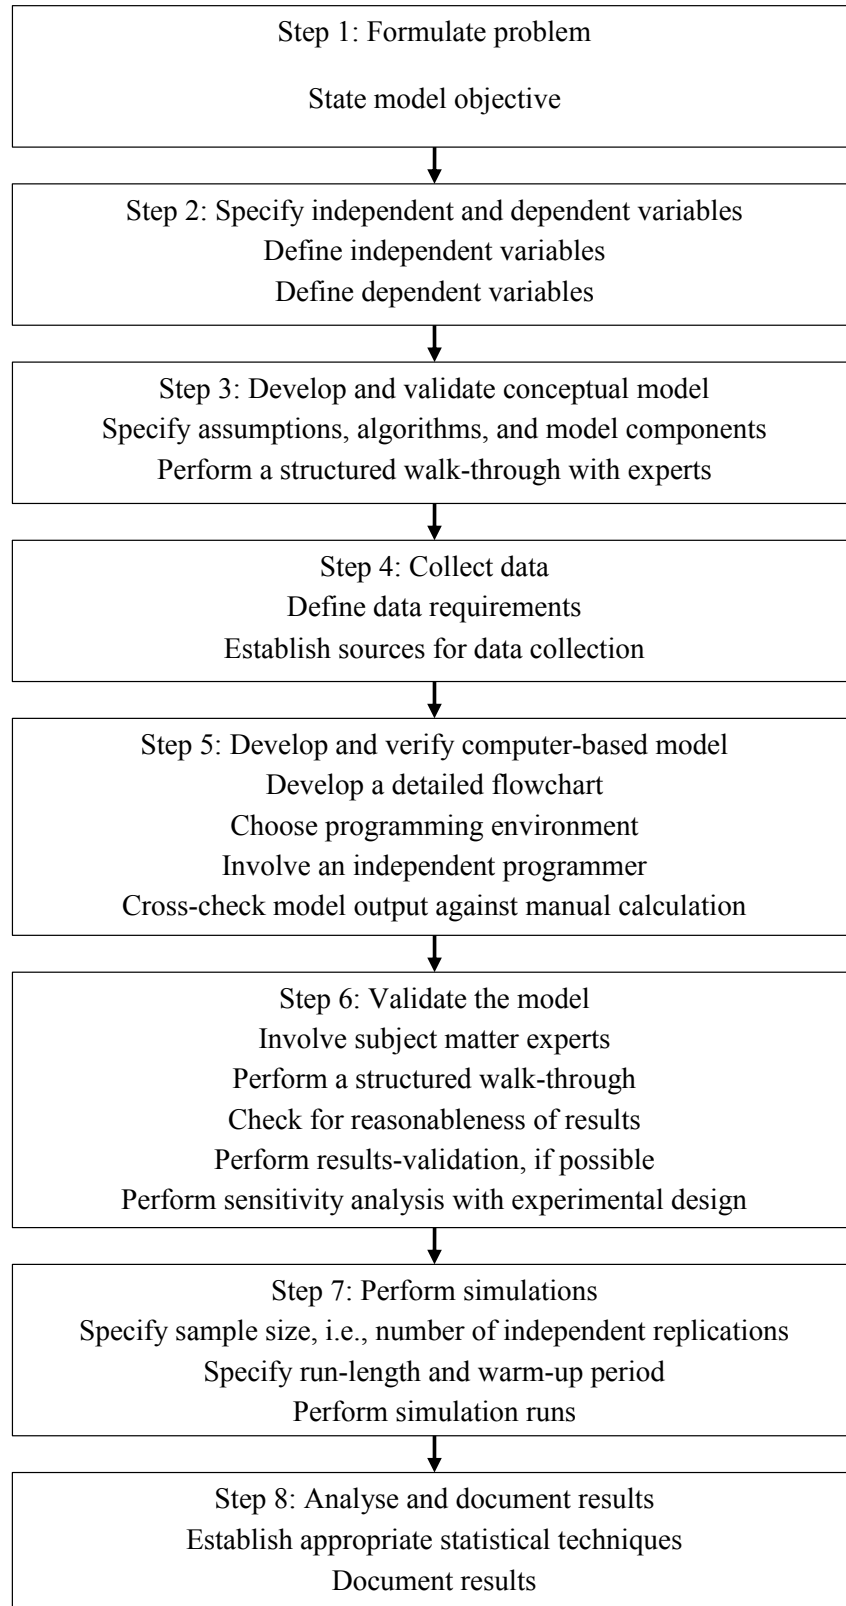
Step 1: Formulate problem

State model objective

Step 2: Specify independent and dependent variables
Define independent variables
Define dependent variables

Step 3: Develop and validate conceptual model
Specify assumptions, algorithms, and model components
Perform a structured walk-through with experts

Step 4: Collect data
Define data requirements
Establish sources for data collection

Step 5: Develop and verify computer-based model
Develop a detailed flowchart
Choose programming environment
Involve an independent programmer
Cross-check model output against manual calculation

Step 6: Validate the model
Involve subject matter experts
Perform a structured walk-through
Check for reasonableness of results
Perform results-validation, if possible
Perform sensitivity analysis with experimental design

Step 7: Perform simulations
Specify sample size, i.e., number of independent replications
Specify run-length and warm-up period
Perform simulation runs

Step 8: Analyse and document results
Establish appropriate statistical techniques
Document results